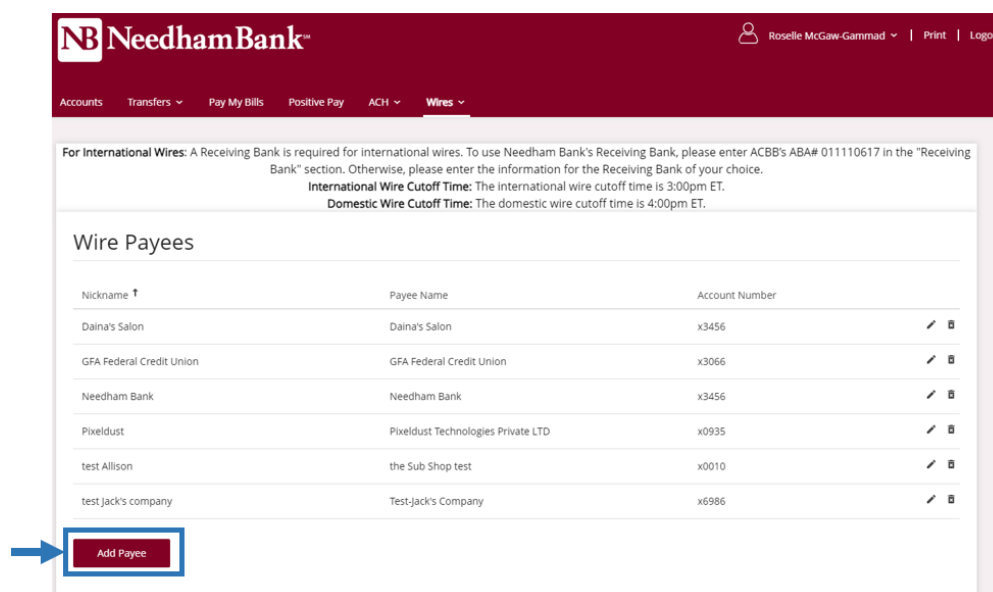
NB NeedhamBank℠

Roselle McGaw-Gammad | Print | Logo

Accounts Transfers Pay My Bills Positive Pay ACH Wires

For International Wires: A Receiving Bank is required for international wires. To use Needham Bank's Receiving Bank, please enter ACBB's ABA# 011110617 in the "Receiving Bank" section. Otherwise, please enter the information for the Receiving Bank of your choice.
International Wire Cutoff Time: The international wire cutoff time is 3:00pm ET.
Domestic Wire Cutoff Time: The domestic wire cutoff time is 4:00pm ET.

Wire Payees

| Nickname ↑ | Payee Name | Account Number |
|---|---|---|
| Daina's Salon | Daina's Salon | x3456 |
| GFA Federal Credit Union | GFA Federal Credit Union | x3066 |
| Needham Bank | Needham Bank | x3456 |
| Pixeldust | Pixeldust Technologies Private LTD | x0935 |
| test Allison | the Sub Shop test | x0010 |
| test Jack's company | Test-Jack's Company | x6986 |

Add Payee